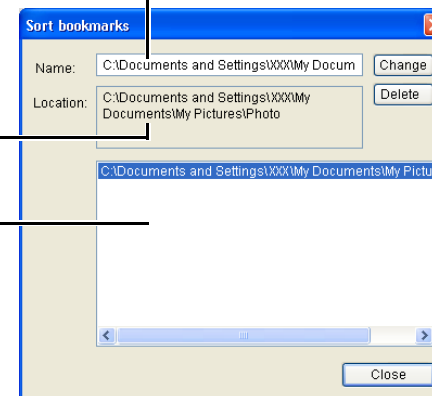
Sort bookmarks

Name: C:\Documents and Settings\XXX\My Docum

Change

Location: C:\Documents and Settings\XXX\My Documents\My Pictures\Photo

Delete

C:\Documents and Settings\XXX\My Documents\My Pictur

Close